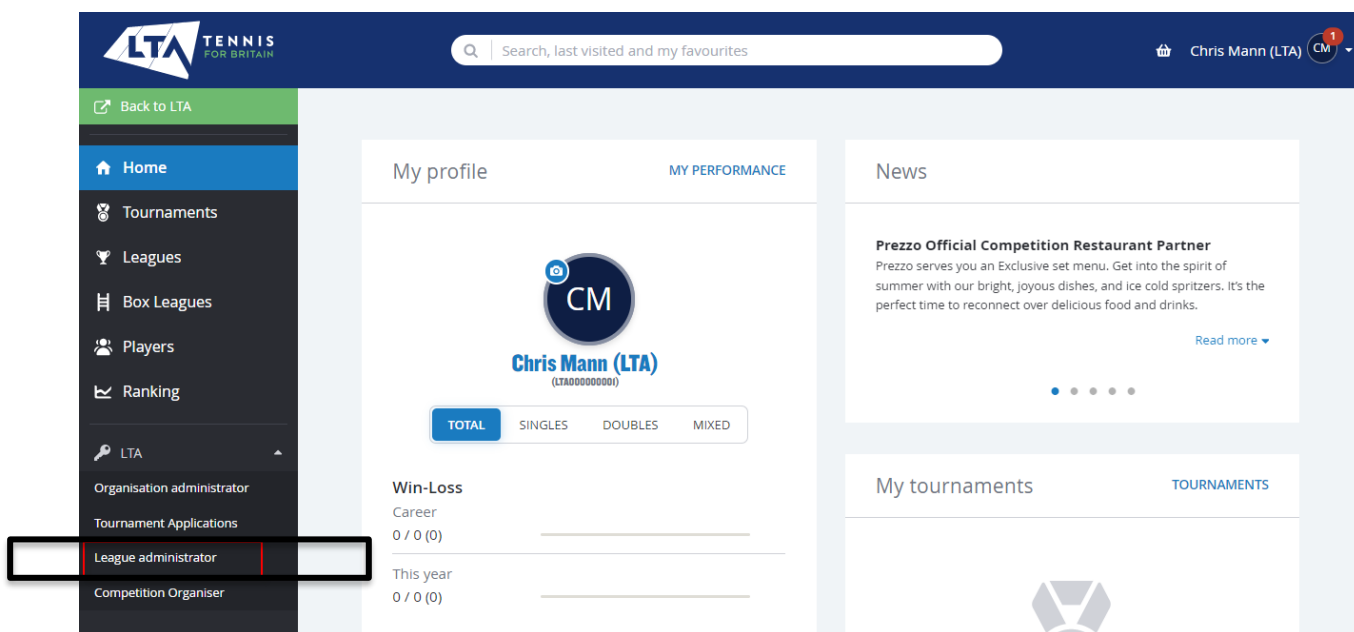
LTA TENNIS FOR BRITAIN

Search, last visited and my favourites

Chris Mann (LTA) CM 1

Back to LTA

Home

Tournaments

Leagues

Box Leagues

Players

Ranking

LTA

Organisation administrator

Tournament Applications

League administrator

Competition Organiser

My profile

MY PERFORMANCE

CM

Chris Mann (LTA)

(LTA00000000I)

TOTAL SINGLES DOUBLES MIXED

Win-Loss

Career

0 / 0 (0)

This year

0 / 0 (0)

News

Prezzo Official Competition Restaurant Partner

Prezzo serves you an Exclusive set menu. Get into the spirit of summer with our bright, joyous dishes, and ice cold spritzers. It's the perfect time to reconnect over delicious food and drinks.

Read more

My tournaments

TOURNAMENTS